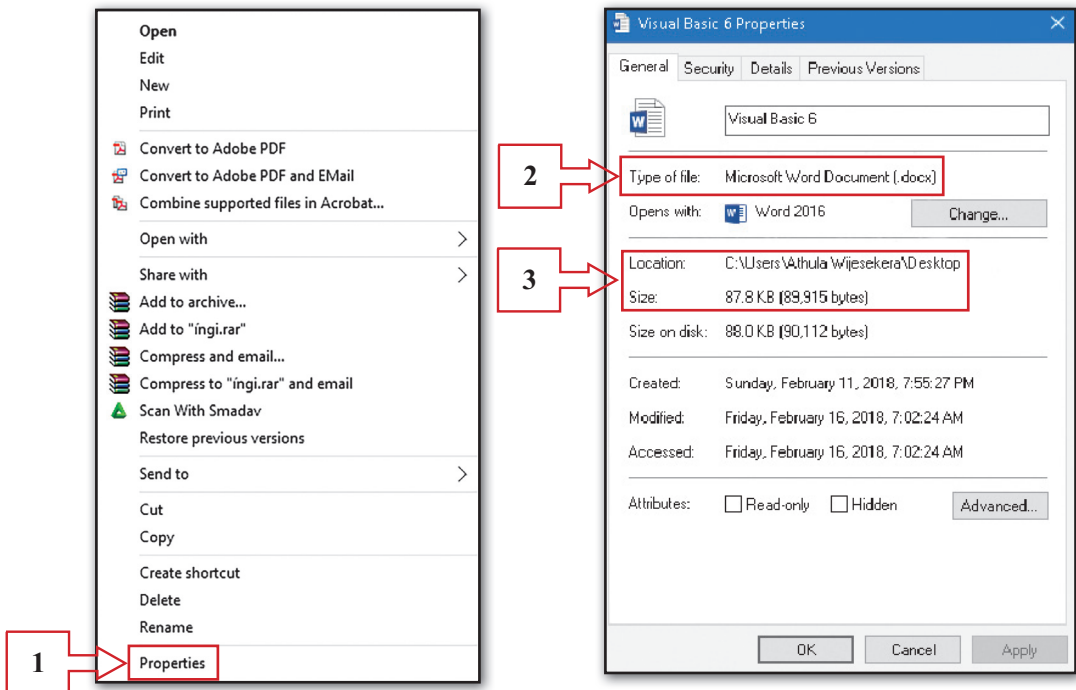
Open
Edit
New
Print
Convert to Adobe PDF
Convert to Adobe PDF and EMail
Combine supported files in Acrobat...
Open with
Share with
Add to archive...
Add to "íngi.rar"
Compress and email...
Compress to "íngi.rar" and email
Scan With Smadav
Restore previous versions
Send to
Cut
Copy
Create shortcut
Delete
Rename
Properties

1

Visual Basic 6 Properties

General | Security | Details | Previous Versions

Visual Basic 6

2

Type of file: Microsoft Word Document (.docx)
Opens with: Word 2016 Change...

3

Location: C:\Users\Athula Wijesekera\Desktop
Size: 87.8 KB (89,915 bytes)
Size on disk: 88.0 KB (90,112 bytes)

Created: Sunday, February 11, 2018, 7:55:27 PM
Modified: Friday, February 16, 2018, 7:02:24 AM
Accessed: Friday, February 16, 2018, 7:02:24 AM

Attributes: Read-only Hidden Advanced...

OK Cancel Apply